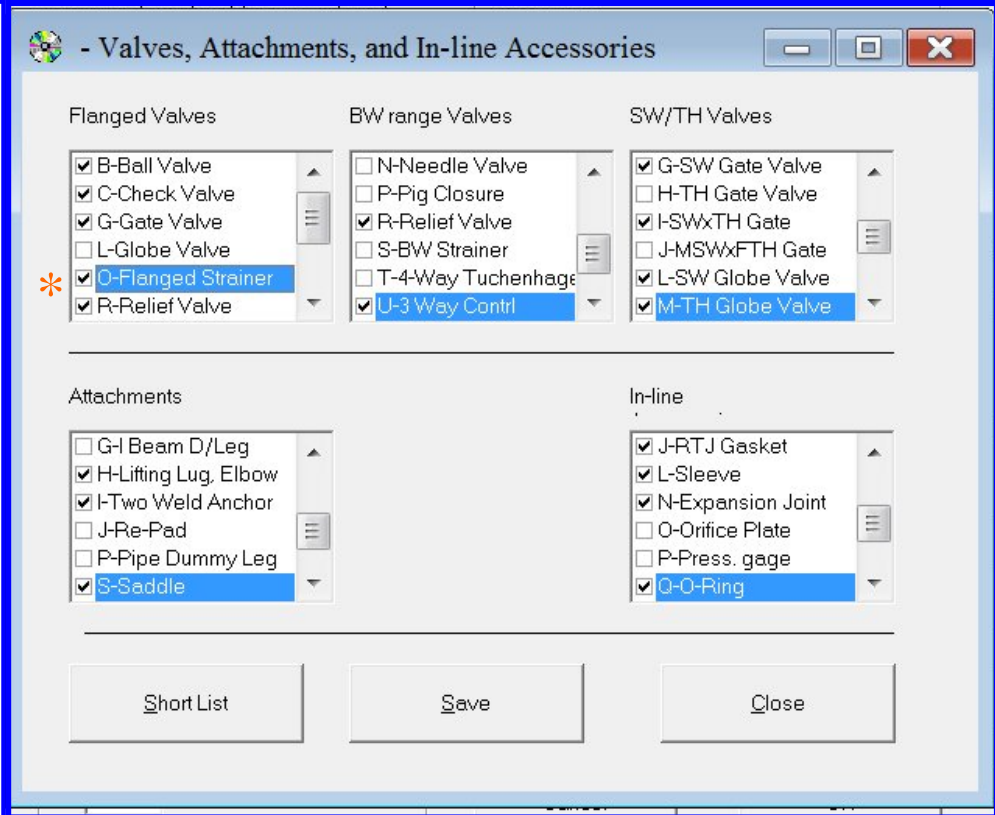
- Valves, Attachments, and In-line Accessories

Flanged Valves
☑ B-Ball Valve
☑ C-Check Valve
☑ G-Gate Valve
☐ L-Globe Valve
* ☑ O-Flanged Strainer
☑ R-Relief Valve

BW range Valves
☐ N-Needle Valve
☐ P-Pig Closure
☑ R-Relief Valve
☐ S-BW Strainer
☐ T-4-Way Tuchenhage
☑ U-3 Way Contrl

SW/TH Valves
☑ G-SW Gate Valve
☐ H-TH Gate Valve
☑ I-SWxTH Gate
☐ J-MSWxFTH Gate
☑ L-SW Globe Valve
☑ M-TH Globe Valve

Attachments
☐ G-I Beam D/Leg
☑ H-Lifting Lug, Elbow
☑ I-Two Weld Anchor
☐ J-Re-Pad
☐ P-Pipe Dummy Leg
☑ S-Saddle

In-line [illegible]
☑ J-RTJ Gasket
☑ L-Sleeve
☑ N-Expansion Joint
☐ O-Orifice Plate
☐ P-Press. gage
☑ Q-O-Ring

Short List

Save

Close